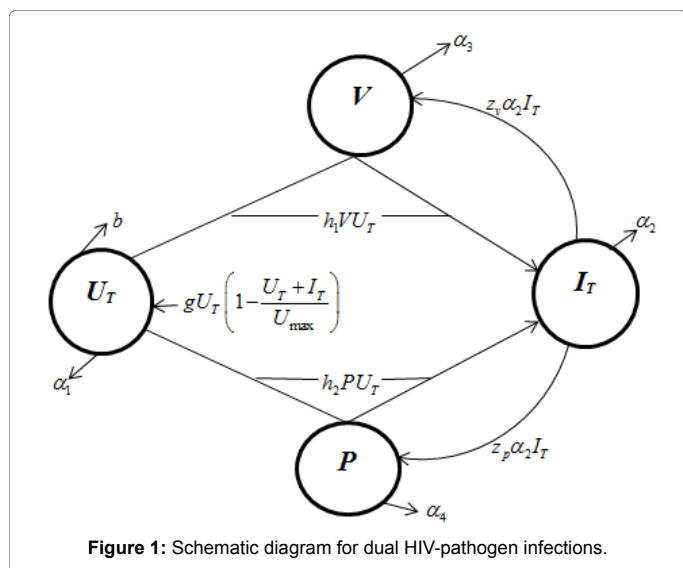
$\alpha_3$

$V$

$z_v\alpha_2 I_T$

$b$

$h_1 V U_T$

$\alpha_2$

$U_T$

$gU_T\left(1-\frac{U_T+I_T}{U_{\max}}\right)$

$I_T$

$\alpha_1$

$h_2 P U_T$

$P$

$z_p\alpha_2 I_T$

$\alpha_4$

**Figure 1:** Schematic diagram for dual HIV-pathogen infections.